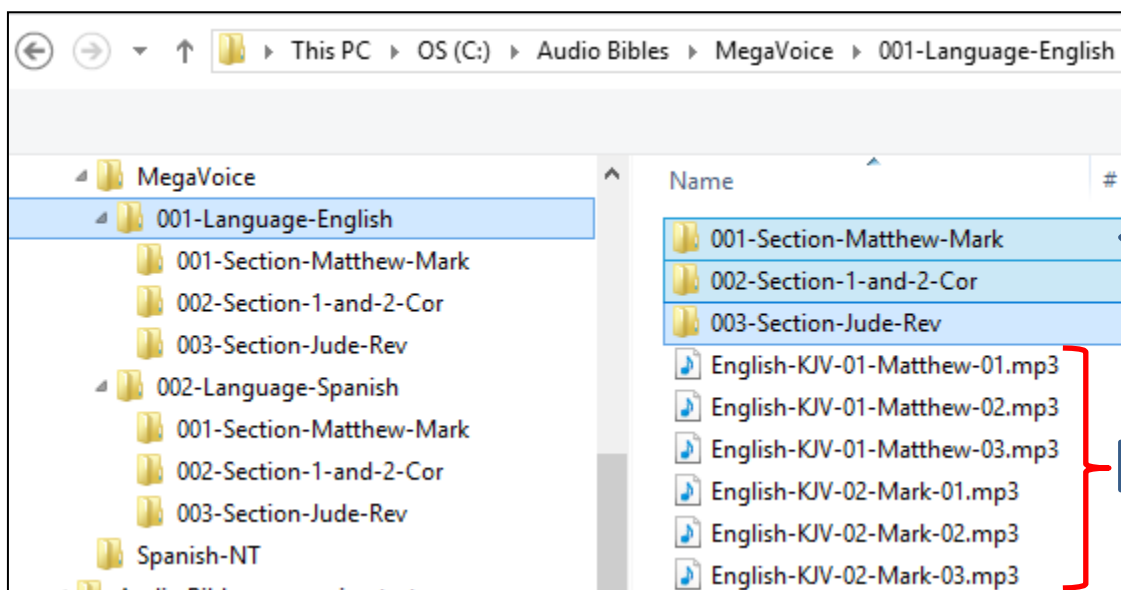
This PC › OS (C:) › Audio Bibles › MegaVoice › 001-Language-English

MegaVoice
001-Language-English
001-Section-Matthew-Mark
002-Section-1-and-2-Cor
003-Section-Jude-Rev
002-Language-Spanish
001-Section-Matthew-Mark
002-Section-1-and-2-Cor
003-Section-Jude-Rev
Spanish-NT
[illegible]

Name
#

001-Section-Matthew-Mark
002-Section-1-and-2-Cor
003-Section-Jude-Rev
English-KJV-01-Matthew-01.mp3
English-KJV-01-Matthew-02.mp3
English-KJV-01-Matthew-03.mp3
English-KJV-02-Mark-01.mp3
English-KJV-02-Mark-02.mp3
English-KJV-02-Mark-03.mp3